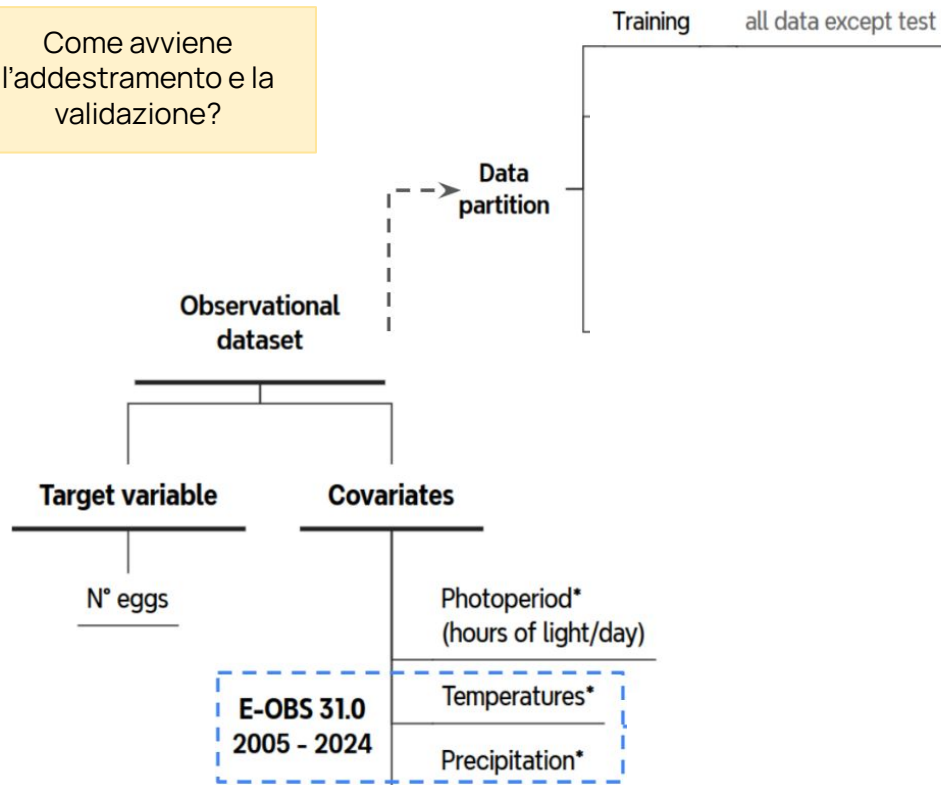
Come avviene l'addestramento e la validazione?

Training all data except test

Data partition

Observational dataset

Target variable

Covariates

N° eggs

Photoperiod* (hours of light/day)

E-OBS 31.0 2005 - 2024

Temperatures*

Precipitation*